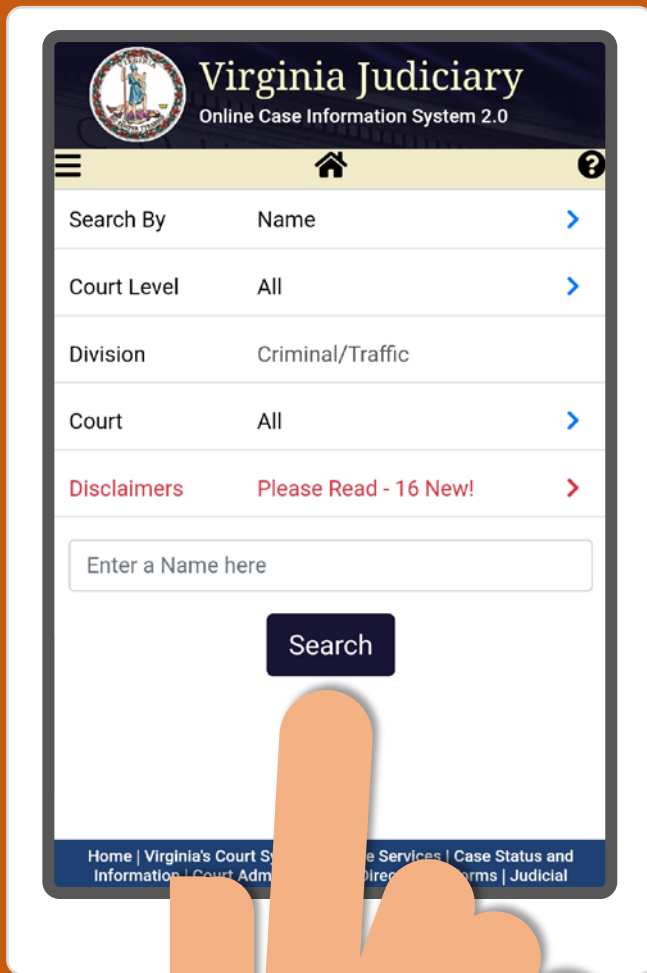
Virginia Judiciary
Online Case Information System 2.0

Search By Name

Court Level All

Division Criminal/Traffic

Court All

Disclaimers Please Read - 16 New!

Enter a Name here

Search

Home | Virginia's Court Sy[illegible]e Services | Case Status and Information | Court Adm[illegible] Direc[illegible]orms | Judicial